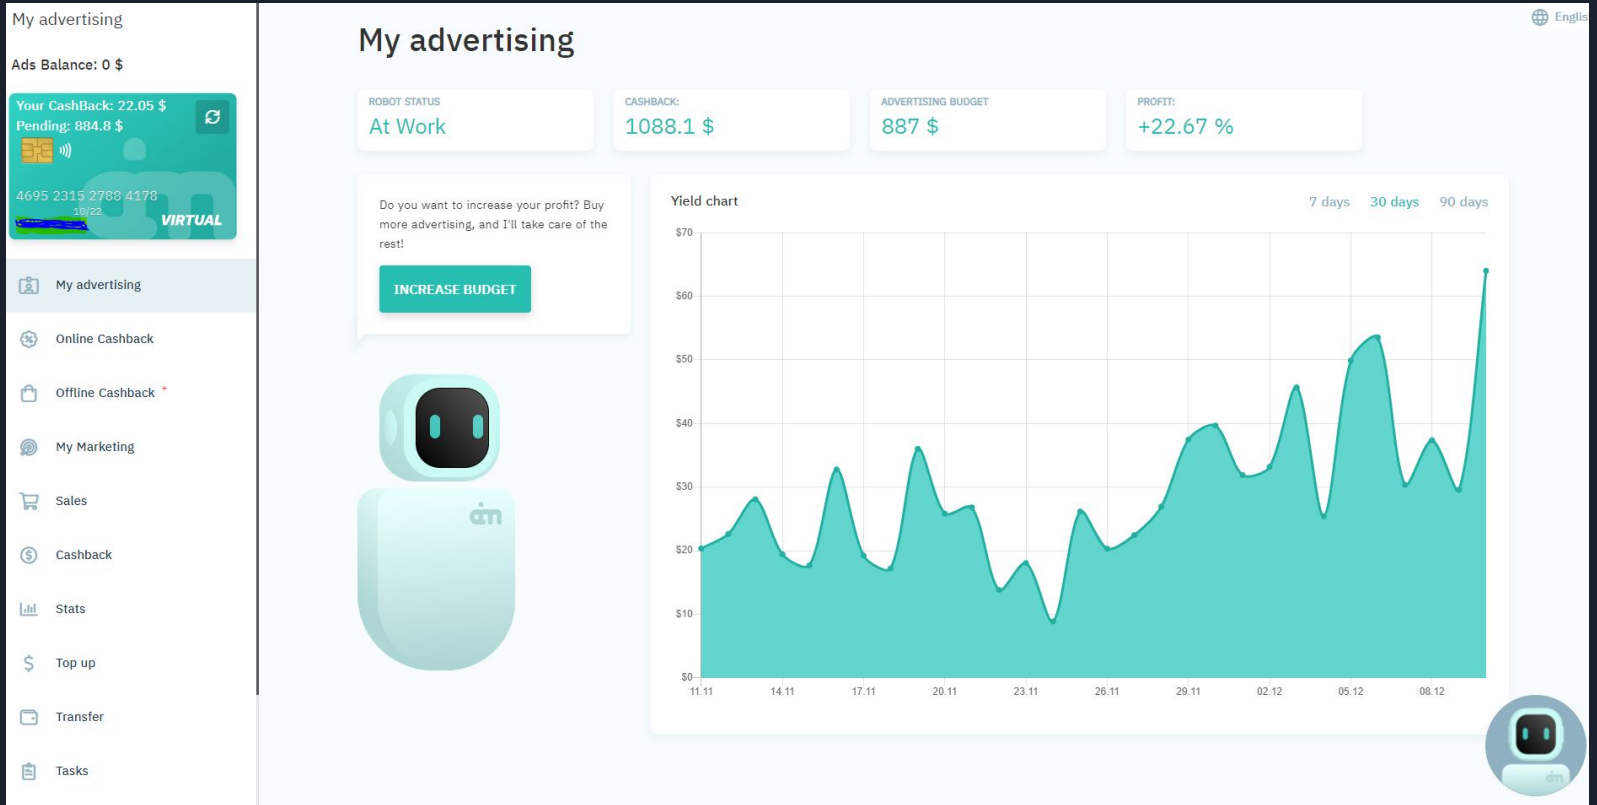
My advertising

Ads Balance: 0 $

Your CashBack: 22.05 $
Pending: 884.8 $

4695 2315 2788 4178
10/22
VIRTUAL

My advertising
Online Cashback
Offline Cashback *
My Marketing
Sales
Cashback
Stats
Top up
Transfer
Tasks

Englis

My advertising

ROBOT STATUS
At Work

CASHBACK:
1088.1 $

ADVERTISING BUDGET
887 $

PROFIT:
+22.67 %

Do you want to increase your profit? Buy more advertising, and I'll take care of the rest!

INCREASE BUDGET

Yield chart

7 days 30 days 90 days

$70
$60
$50
$40
$30
$20
$10
$0

11.11 14.11 17.11 20.11 23.11 26.11 29.11 02.12 05.12 08.12